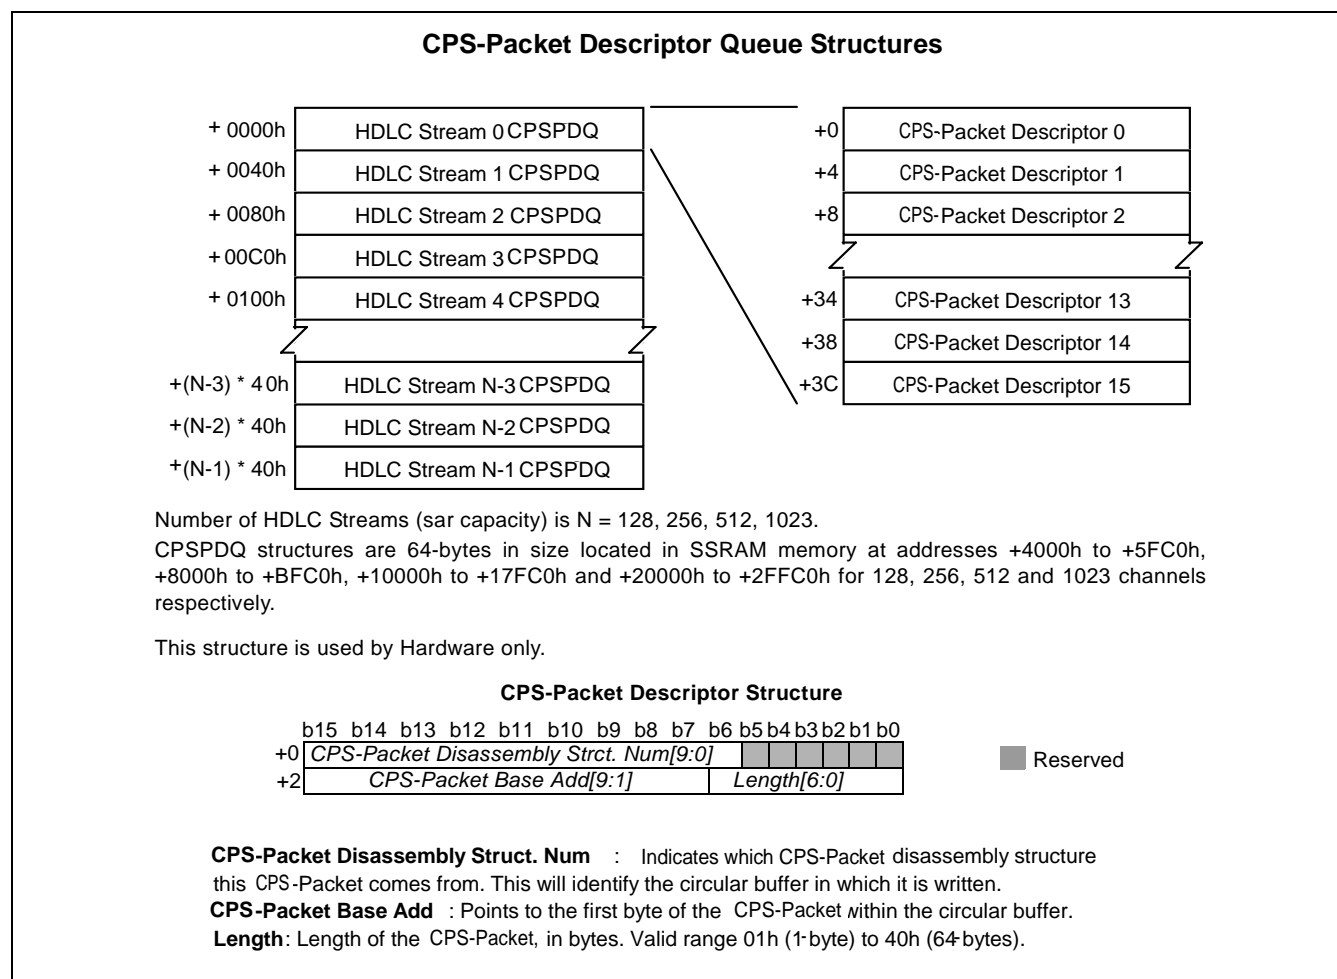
CPS-Packet Descriptor Queue Structures

| | |
|---|---|
| + 0000h | HDLC Stream 0 CPSPDQ |
| + 0040h | HDLC Stream 1 CPSPDQ |
| + 0080h | HDLC Stream 2 CPSPDQ |
| + 00C0h | HDLC Stream 3 CPSPDQ |
| + 0100h | HDLC Stream 4 CPSPDQ |
| +(N-3) * 40h | HDLC Stream N-3 CPSPDQ |
| +(N-2) * 40h | HDLC Stream N-2 CPSPDQ |
| +(N-1) * 40h | HDLC Stream N-1 CPSPDQ |

| | |
|---|---|
| +0 | CPS-Packet Descriptor 0 |
| +4 | CPS-Packet Descriptor 1 |
| +8 | CPS-Packet Descriptor 2 |
| +34 | CPS-Packet Descriptor 13 |
| +38 | CPS-Packet Descriptor 14 |
| +3C | CPS-Packet Descriptor 15 |

Number of HDLC Streams (sar capacity) is N = 128, 256, 512, 1023.

CPSPDQ structures are 64-bytes in size located in SSRAM memory at addresses +4000h to +5FC0h, +8000h to +BFC0h, +10000h to +17FC0h and +20000h to +2FFC0h for 128, 256, 512 and 1023 channels respectively.

This structure is used by Hardware only.

CPS-Packet Descriptor Structure

b15 b14 b13 b12 b11 b10 b9 b8 b7 b6 b5 b4 b3 b2 b1 b0
+0 CPS-Packet Disassembly Strct. Num[9:0]
+2 CPS-Packet Base Add[9:1] Length[6:0]

Reserved

CPS-Packet Disassembly Struct. Num : Indicates which CPS-Packet disassembly structure this CPS-Packet comes from. This will identify the circular buffer in which it is written.
CPS-Packet Base Add : Points to the first byte of the CPS-Packet within the circular buffer.
Length: Length of the CPS-Packet, in bytes. Valid range 01h (1-byte) to 40h (64-bytes).